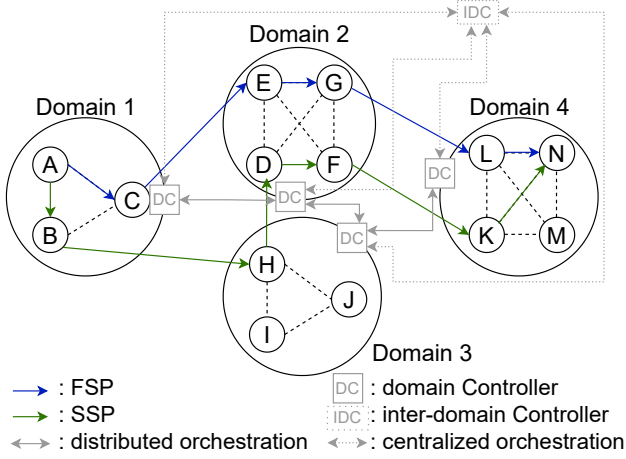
IDC

Domain 2

Domain 1

Domain 4

E G

A C D F L N

DC DC DC

B H K M

DC

J

I

Domain 3

: FSP

: SSP

: distributed orchestration

DC : domain Controller

IDC : inter-domain Controller

: centralized orchestration